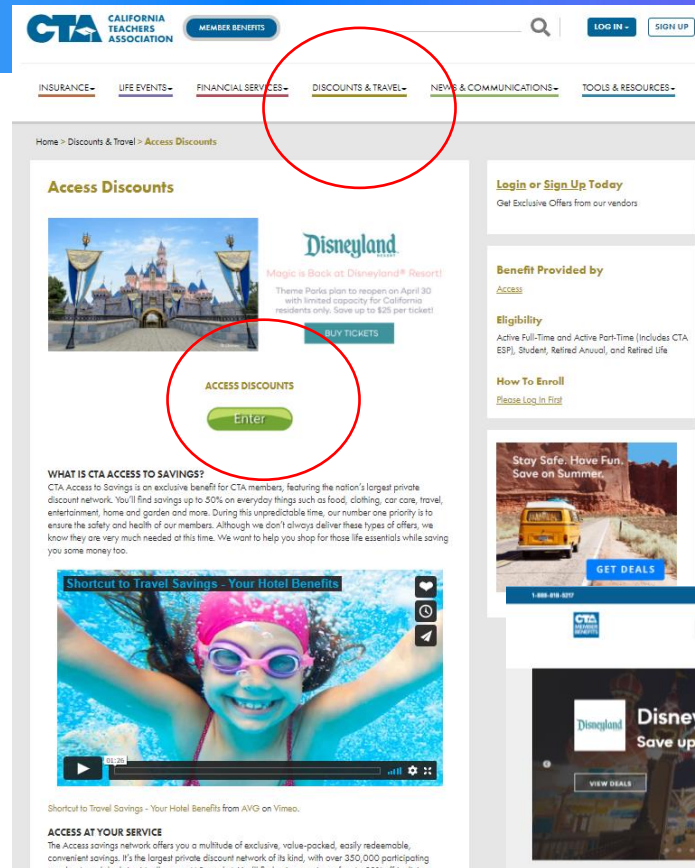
CTA CALIFORNIA TEACHERS ASSOCIATION

MEMBER BENEFITS

LOG IN SIGN UP

INSURANCE LIFE EVENTS FINANCIAL SERVICES DISCOUNTS & TRAVEL NEWS & COMMUNICATIONS TOOLS & RESOURCES

Home > Discounts & Travel > Access Discounts

Access Discounts

Disneyland RESORT

Magic is Back at Disneyland® Resort!

Theme Parks plan to reopen on April 30 with limited capacity for California residents only. Save up to $25 per ticket!

BUY TICKETS

ACCESS DISCOUNTS

Enter

WHAT IS CTA ACCESS TO SAVINGS?

CTA Access to Savings is an exclusive benefit for CTA members, featuring the nation's largest private discount network. You'll find savings up to 50% on everyday things such as food, clothing, car care, travel, entertainment, home and garden and more. During this unpredictable time, our number one priority is to ensure the safety and health of our members. Although we don't always deliver these types of offers, we know they are very much needed at this time. We want to help you shop for those life essentials while saving you some money too.

Shortcut to Travel Savings - Your Hotel Benefits

01:26

Shortcut to Travel Savings - Your Hotel Benefits from AVG on Vimeo.

ACCESS AT YOUR SERVICE

The Access savings network offers you a multitude of exclusive, value-packed, easily redeemable, convenient savings. It's the largest private discount network of its kind, with over 350,000 participating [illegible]

Login or Sign Up Today

Get Exclusive Offers from our vendors

Benefit Provided by

Access

Eligibility

Active Full-Time and Active Part-Time (Includes CTA ESP), Student, Retired Annual, and Retired Life

How To Enroll

Please Log In First

Stay Safe. Have Fun. Save on Summer.

GET DEALS

1-888-818-5217

CTA MEMBER BENEFITS

Disneyland

Disne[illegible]

Save up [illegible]

VIEW DEALS